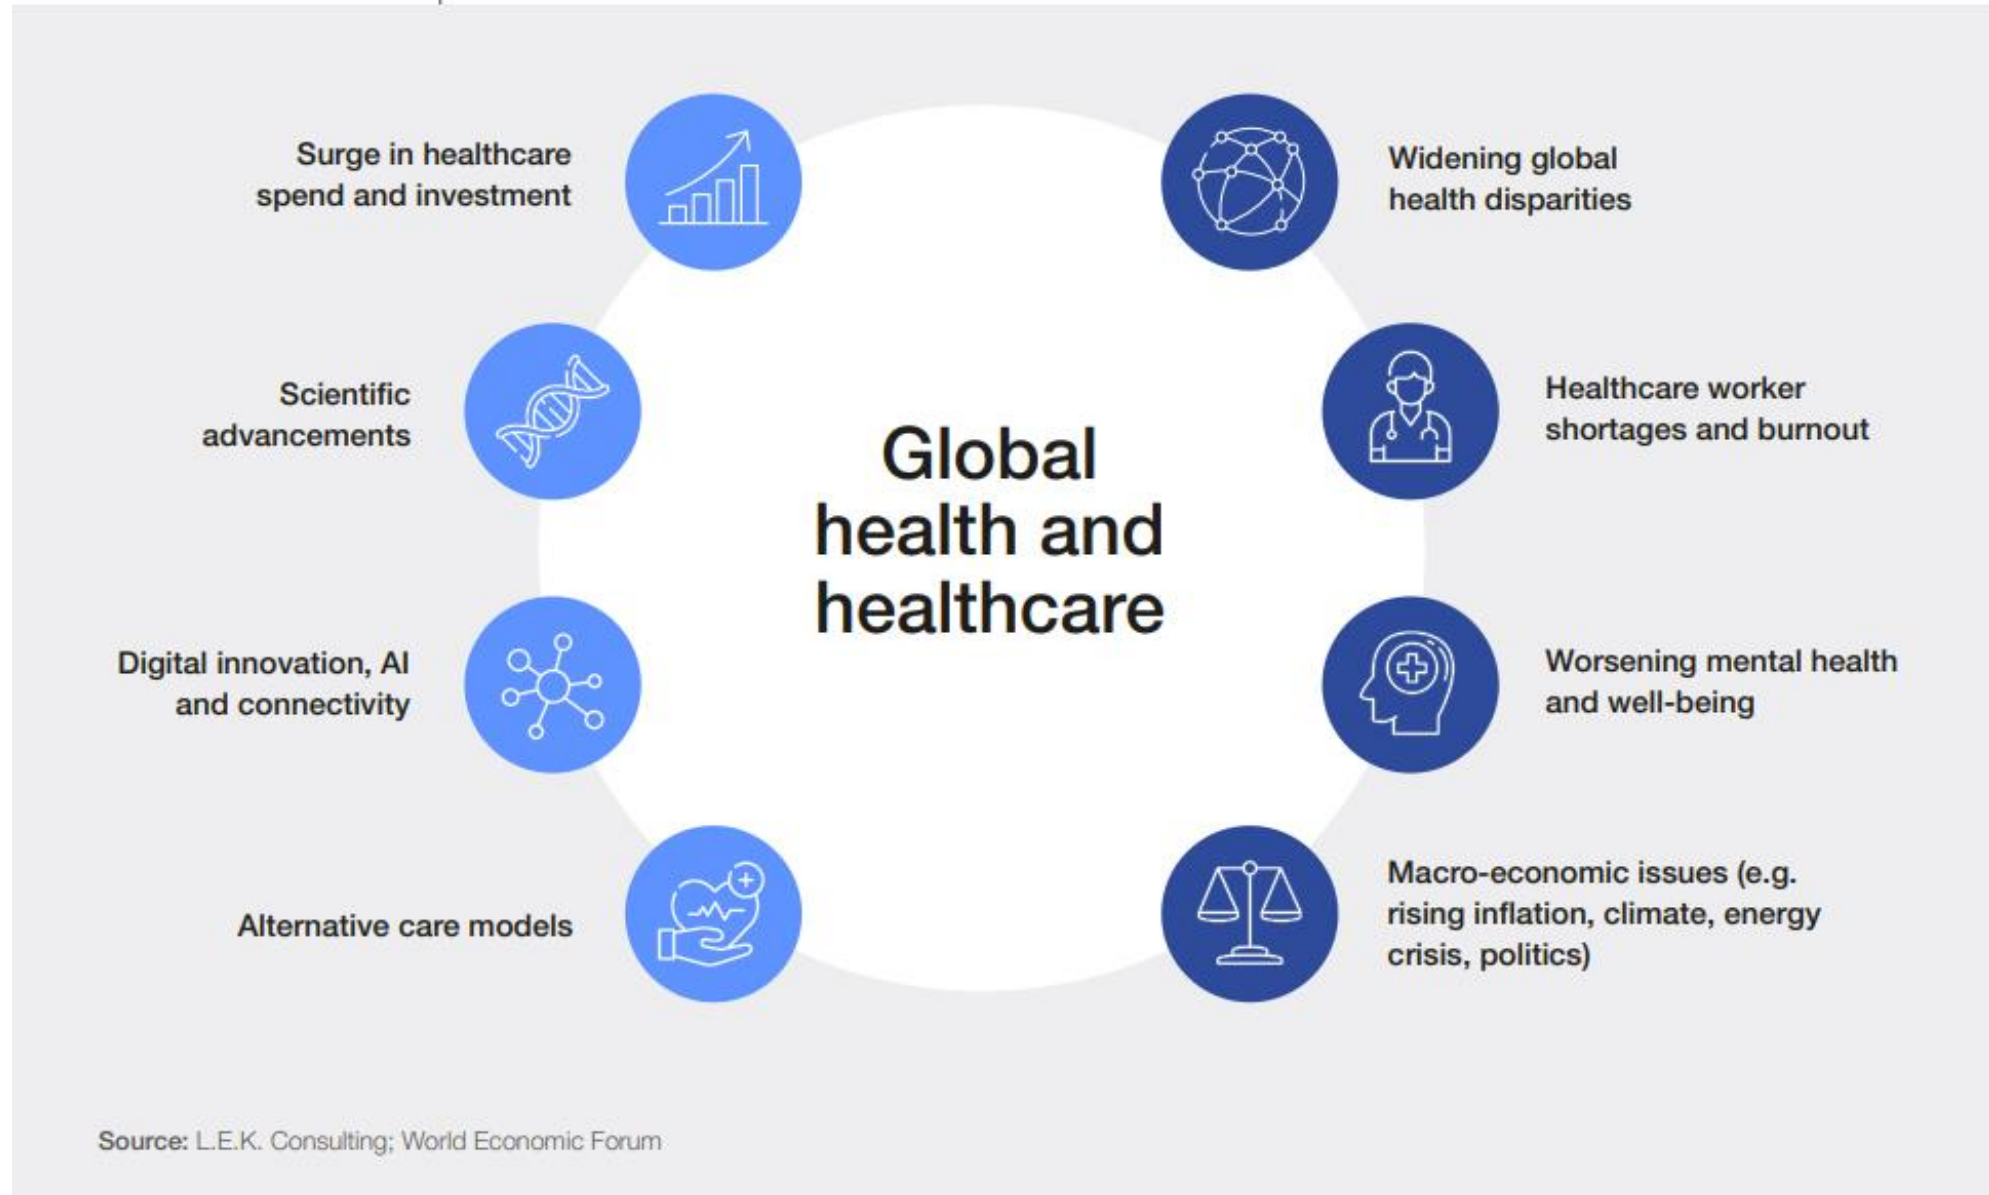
Surge in healthcare spend and investment

Scientific advancements

Digital innovation, AI and connectivity

Alternative care models

Global health and healthcare

Widening global health disparities

Healthcare worker shortages and burnout

Worsening mental health and well-being

Macro-economic issues (e.g. rising inflation, climate, energy crisis, politics)

Source: L.E.K. Consulting; World Economic Forum